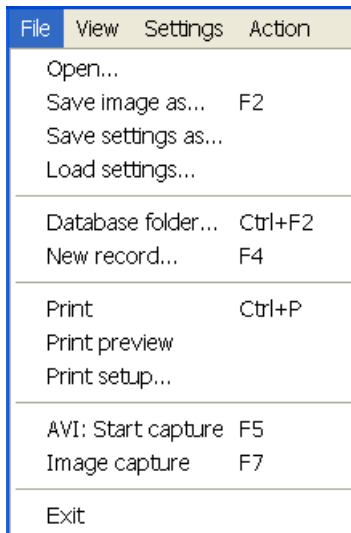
File View Settings Action

Open...
Save image as... F2
Save settings as...
Load settings...

Database folder... Ctrl+F2
New record... F4

Print Ctrl+P
Print preview
Print setup...

AVI: Start capture F5
Image capture F7

Exit